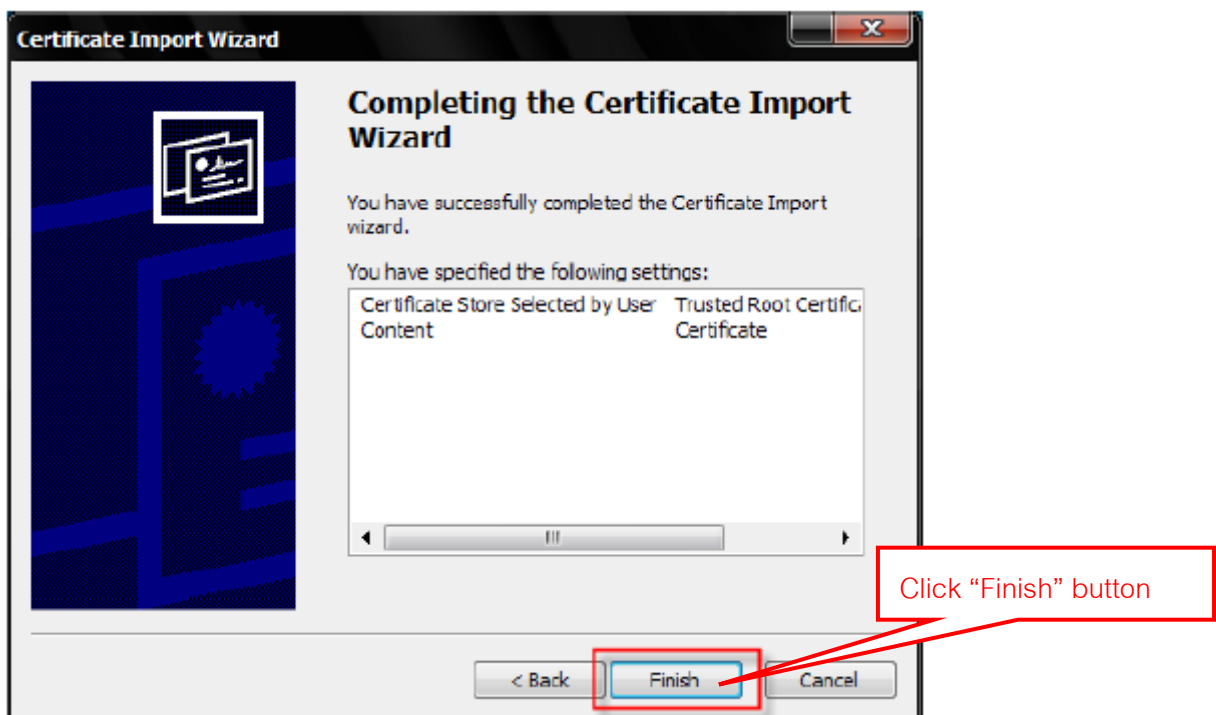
Certificate Import Wizard

Completing the Certificate Import Wizard

You have successfully completed the Certificate Import wizard.

You have specified the following settings:

| Certificate Store Selected by User | Trusted Root Certifica |
|---|---|
| Content | Certificate |

Click "Finish" button

< Back Finish Cancel